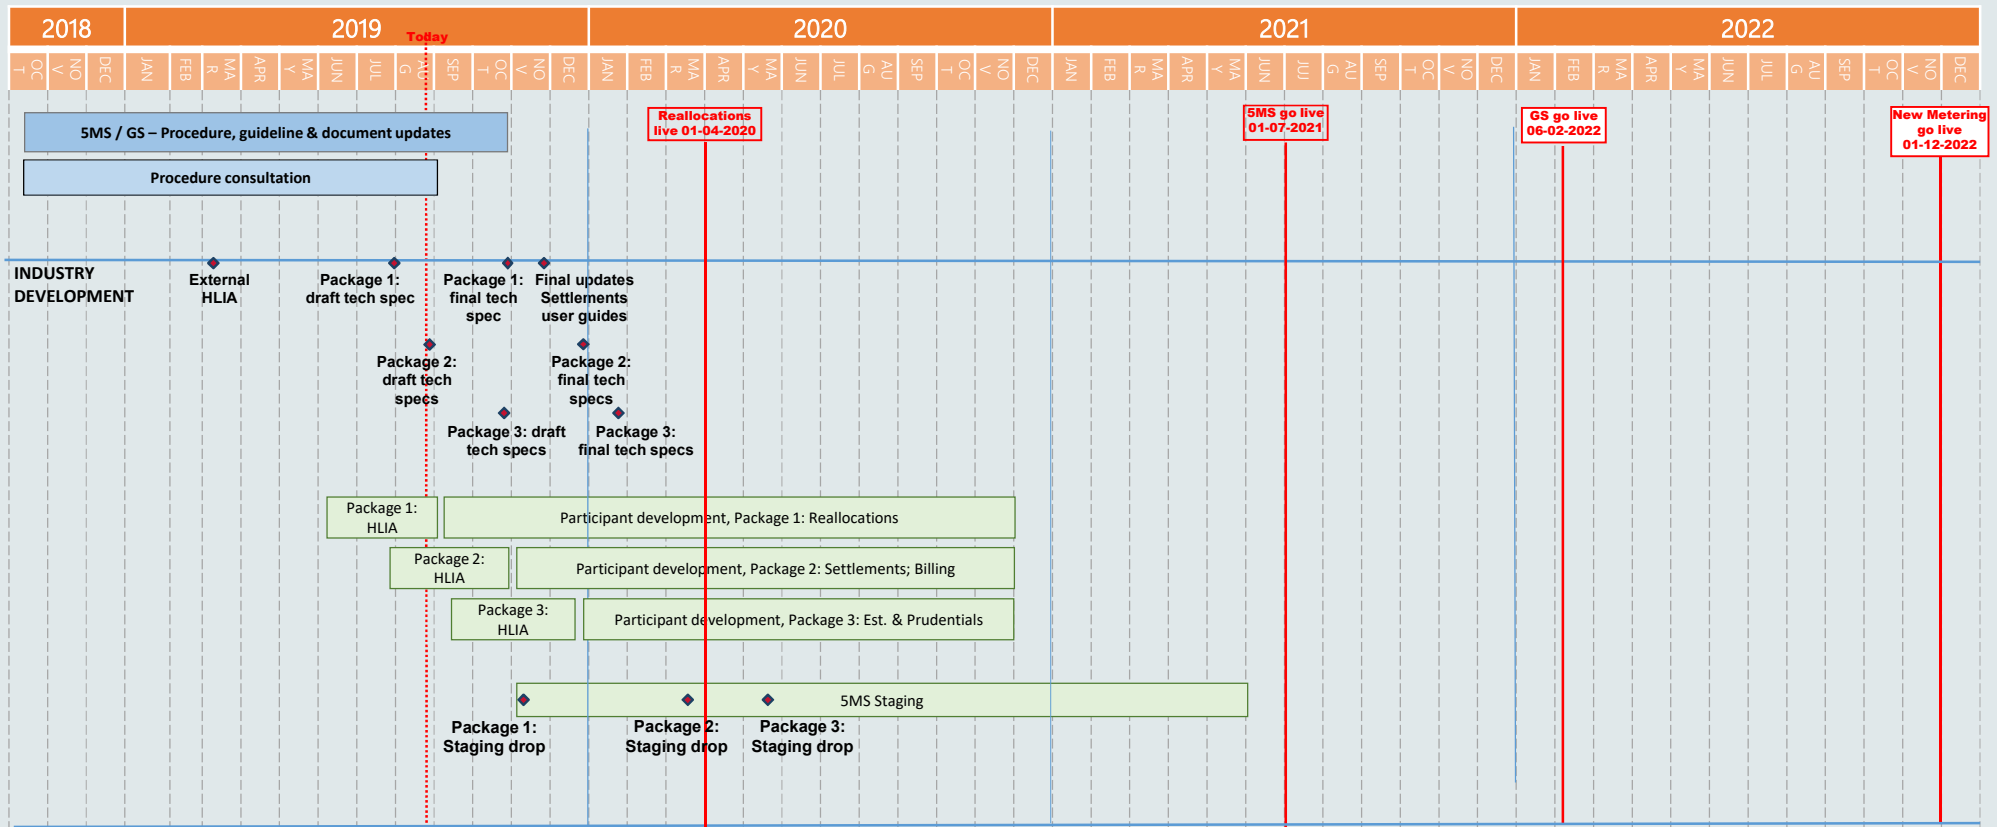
2018 | 2019 | 2020 | 2021 | 2022

Today

OCT NOV DEC JAN FEB MAR APR MAY JUN JUL AUG SEP OCT NOV DEC JAN FEB MAR APR MAY JUN JUL AUG SEP OCT NOV DEC JAN FEB MAR APR MAY JUN JUL AUG SEP OCT NOV DEC JAN FEB MAR APR MAY JUN JUL AUG SEP OCT NOV DEC

5MS / GS – Procedure, guideline & document updates

Procedure consultation

Reallocations live 01-04-2020

5MS go live 01-07-2021

GS go live 06-02-2022

New Metering go live 01-12-2022

INDUSTRY DEVELOPMENT

External HLIA

Package 1: draft tech spec

Package 1: final tech spec

Final updates Settlements user guides

Package 2: draft tech specs

Package 2: final tech specs

Package 3: draft tech specs

Package 3: final tech specs

Package 1: HLIA

Participant development, Package 1: Reallocations

Package 2: HLIA

Participant development, Package 2: Settlements; Billing

Package 3: HLIA

Participant development, Package 3: Est. & Prudentials

5MS Staging

Package 1: Staging drop

Package 2: Staging drop

Package 3: Staging drop